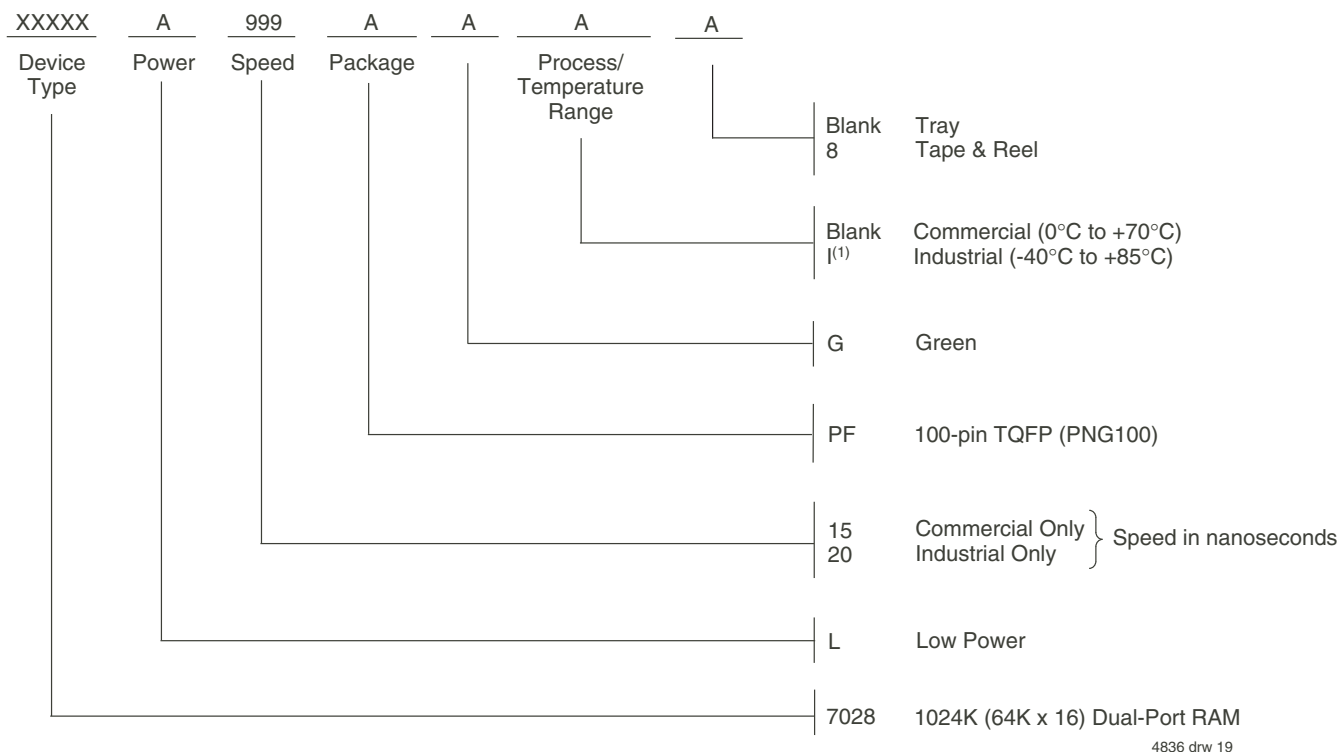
XXXXX A 999 A A A A

Device Type

Power

Speed

Package

Process/ Temperature Range

Blank Tray
8 Tape & Reel

Blank Commercial (0°C to +70°C)
I$^{(1)}$ Industrial (-40°C to +85°C)

G Green

PF 100-pin TQFP (PNG100)

15 Commercial Only
20 Industrial Only
Speed in nanoseconds

L Low Power

7028 1024K (64K x 16) Dual-Port RAM

4836 drw 19